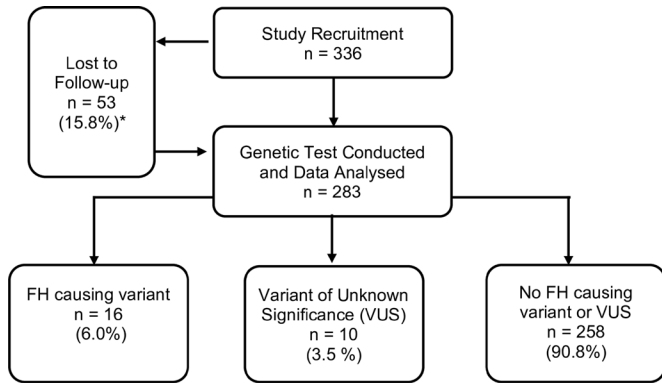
Study Recruitment
n = 336

Lost to Follow-up
n = 53
(15.8%)*

Genetic Test Conducted and Data Analysed
n = 283

FH causing variant
n = 16
(6.0%)

Variant of Unknown Significance (VUS)
n = 10
(3.5 %)

No FH causing variant or VUS
n = 258
(90.8%)